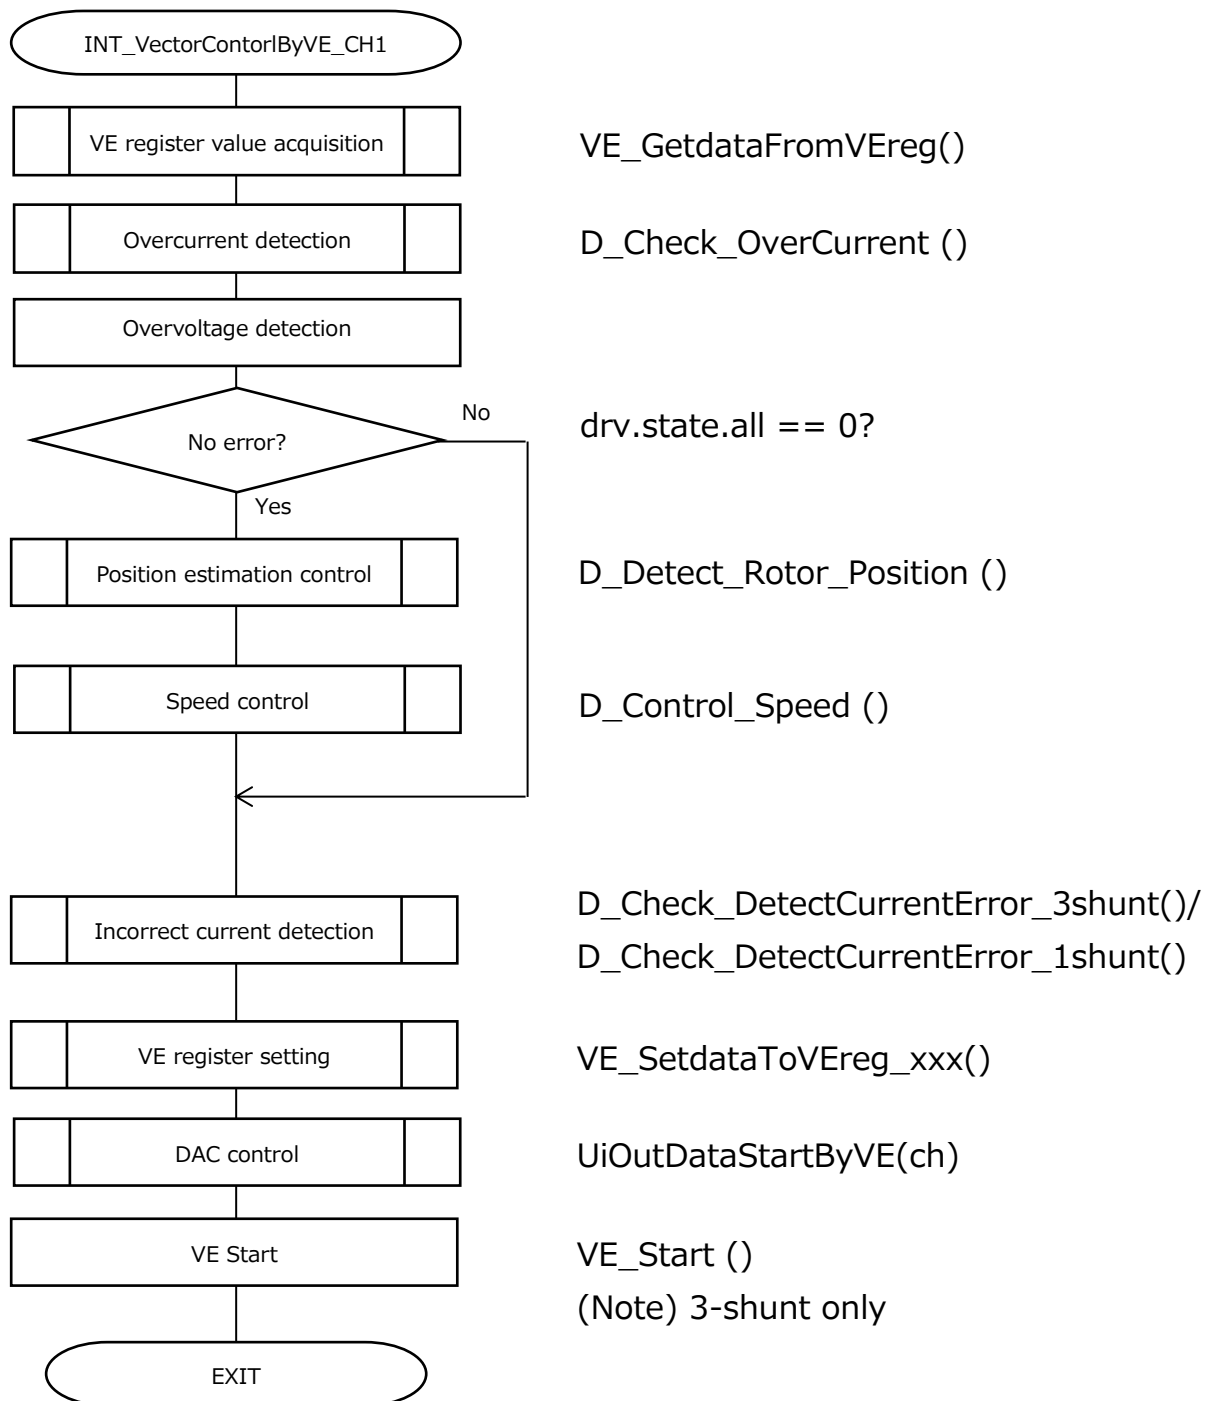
INT_VectorContorlByVE_CH1

VE register value acquisition

VE_GetdataFromVEreg()

Overcurrent detection

D_Check_OverCurrent ()

Overvoltage detection

No error?

No

drv.state.all == 0?

Yes

Position estimation control

D_Detect_Rotor_Position ()

Speed control

D_Control_Speed ()

Incorrect current detection

D_Check_DetectCurrentError_3shunt()/
D_Check_DetectCurrentError_1shunt()

VE register setting

VE_SetdataToVEreg_xxx()

DAC control

UiOutDataStartByVE(ch)

VE Start

VE_Start ()
(Note) 3-shunt only

EXIT